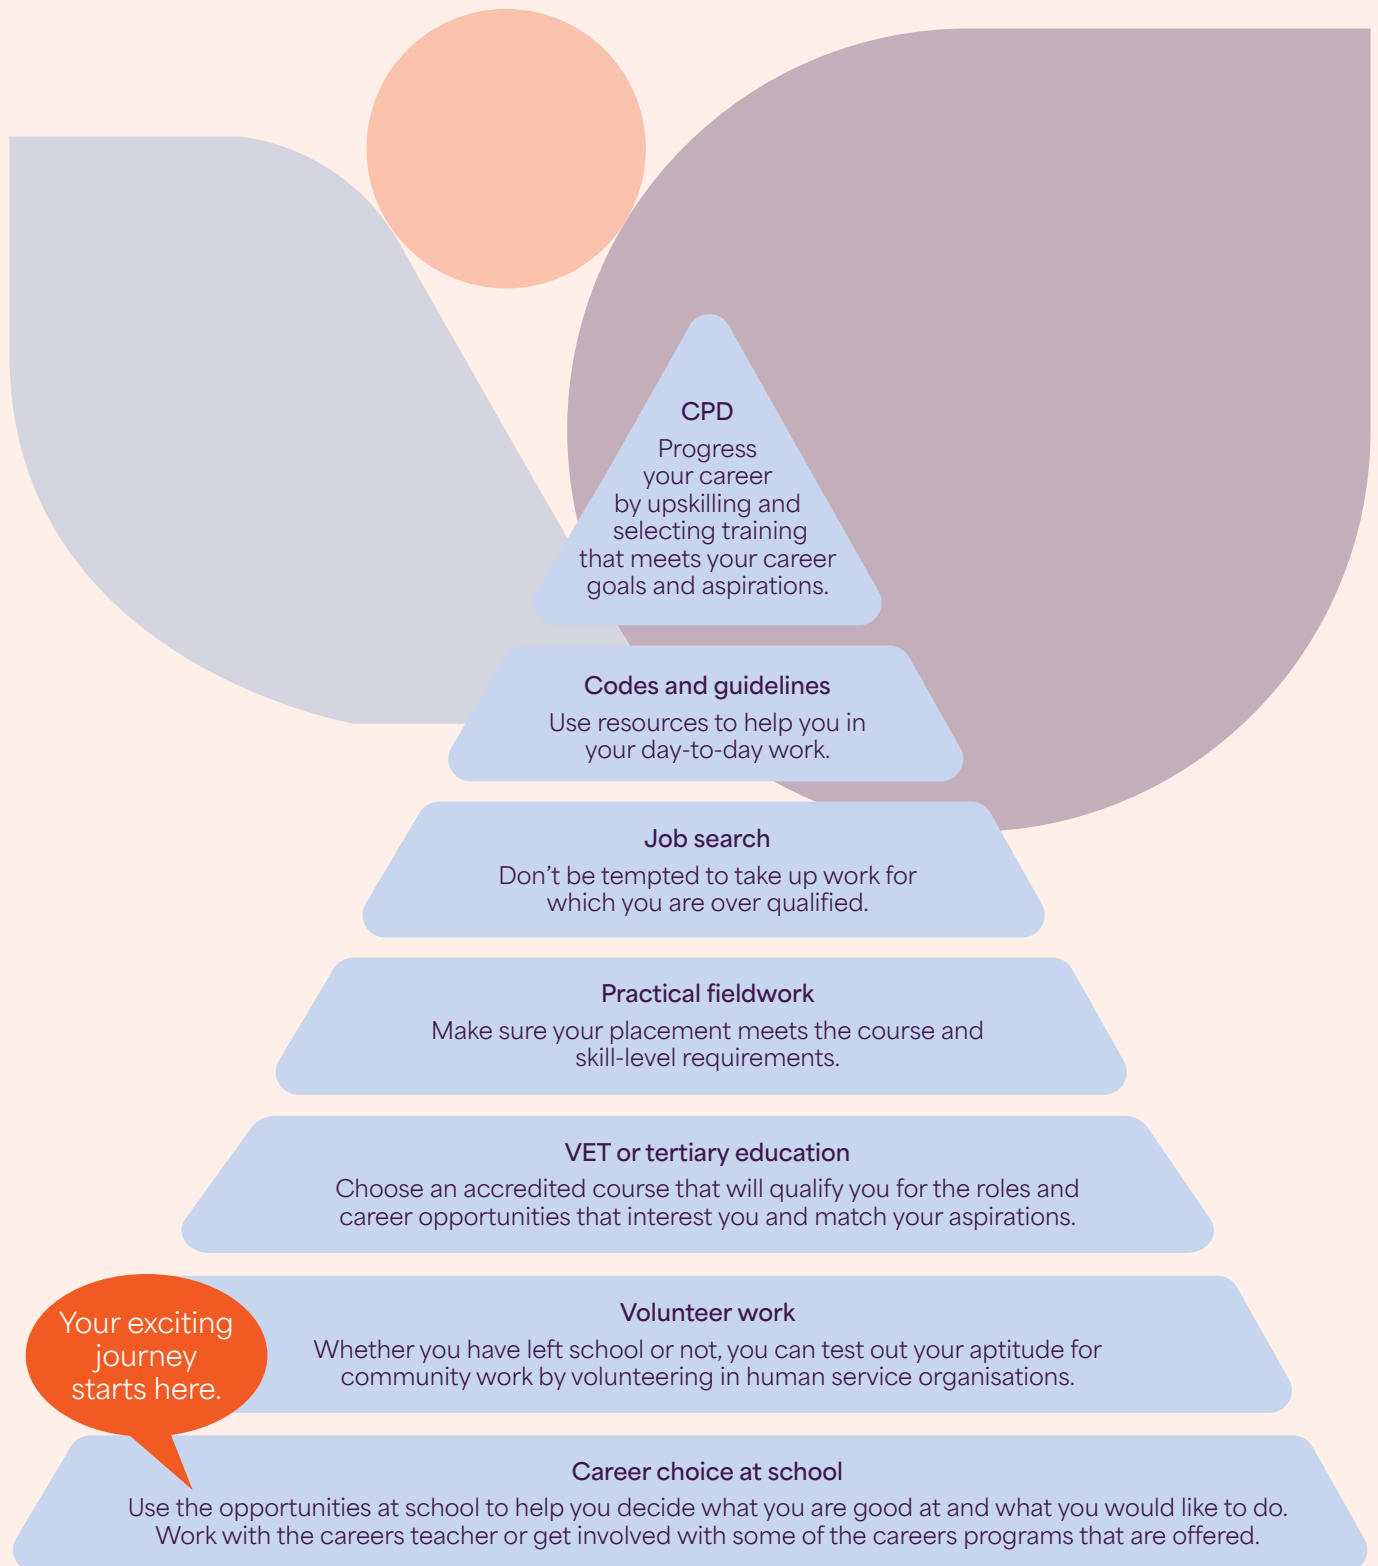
CPD

Progress your career by upskilling and selecting training that meets your career goals and aspirations.

Codes and guidelines

Use resources to help you in your day-to-day work.

Job search

Don’t be tempted to take up work for which you are over qualified.

Practical fieldwork

Make sure your placement meets the course and skill-level requirements.

VET or tertiary education

Choose an accredited course that will qualify you for the roles and career opportunities that interest you and match your aspirations.

Your exciting journey starts here.

Volunteer work

Whether you have left school or not, you can test out your aptitude for community work by volunteering in human service organisations.

Career choice at school

Use the opportunities at school to help you decide what you are good at and what you would like to do. Work with the careers teacher or get involved with some of the careers programs that are offered.